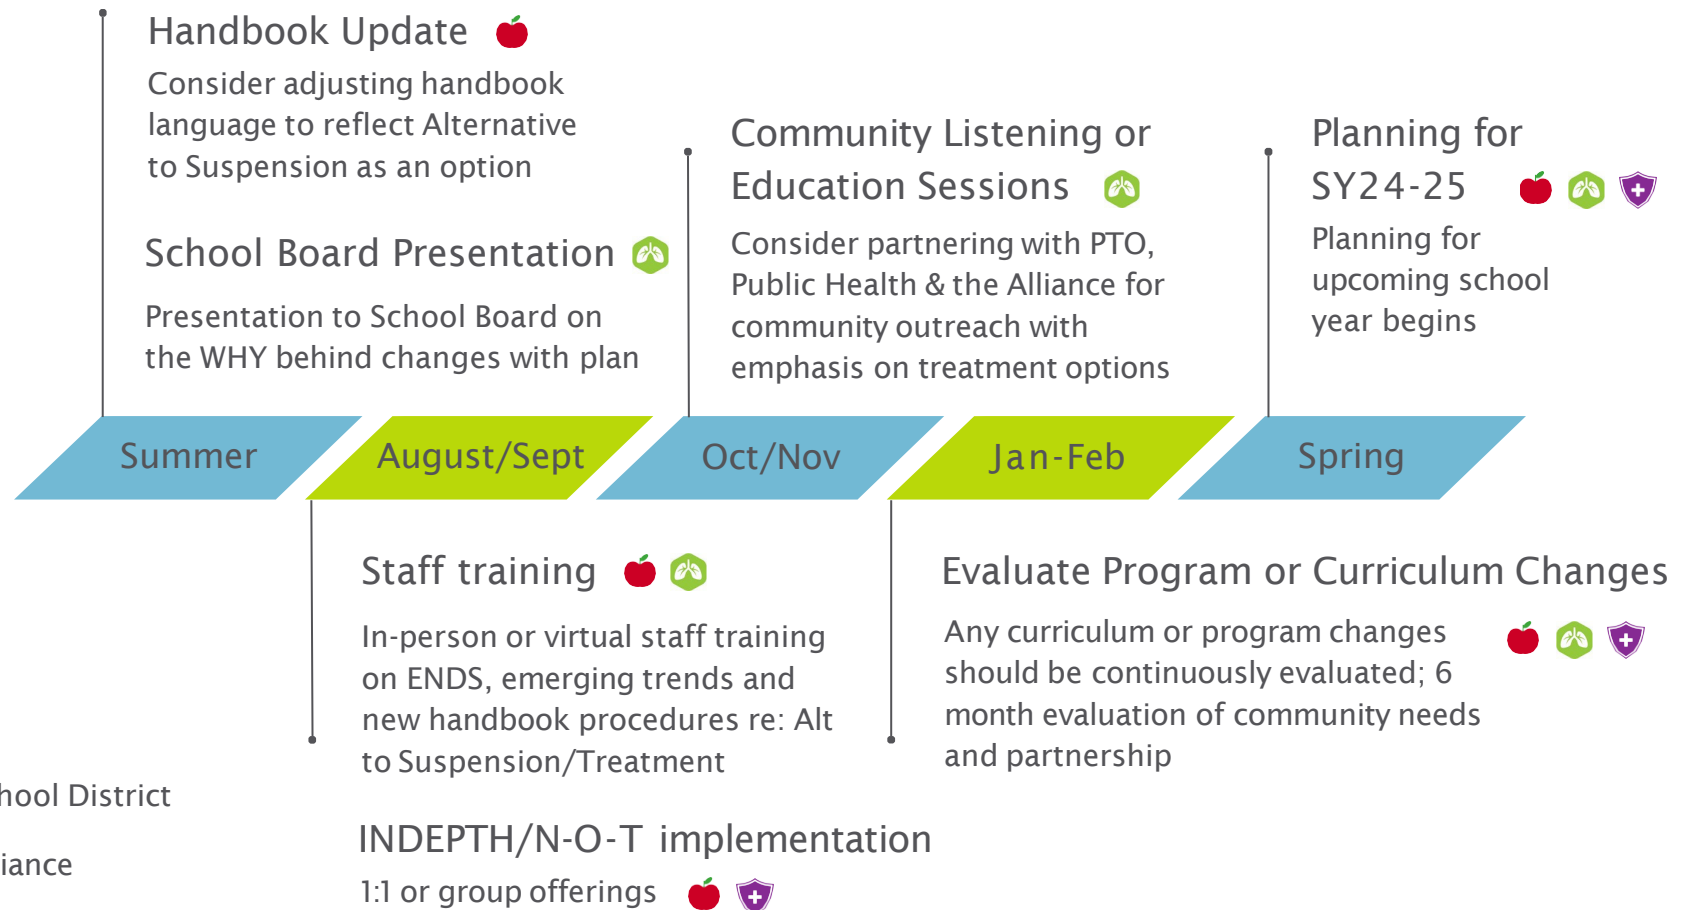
Handbook Update

Consider adjusting handbook language to reflect Alternative to Suspension as an option

School Board Presentation

Presentation to School Board on the WHY behind changes with plan

Community Listening or Education Sessions

Consider partnering with PTO, Public Health & the Alliance for community outreach with emphasis on treatment options

Planning for SY24-25

Planning for upcoming school year begins

Summer

August/Sept

Oct/Nov

Jan-Feb

Spring

Staff training

In-person or virtual staff training on ENDS, emerging trends and new handbook procedures re: Alt to Suspension/Treatment

Evaluate Program or Curriculum Changes

Any curriculum or program changes should be continuously evaluated; 6 month evaluation of community needs and partnership

hool District

iance

INDEPTH/N-O-T implementation

1:1 or group offerings